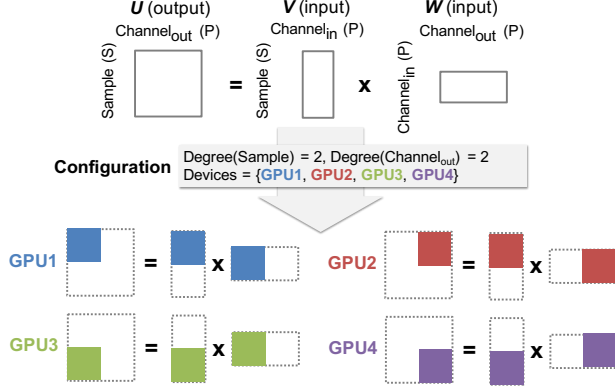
**U** (output)
Channel$_{out}$ (P)
Sample (S)
=
**V** (input)
Channel$_{in}$ (P)
Sample (S)
x
**W** (input)
Channel$_{out}$ (P)
Channel$_{in}$ (P)

**Configuration**
Degree(Sample) = 2, Degree(Channel$_{out}$) = 2
Devices = {GPU1, GPU2, GPU3, GPU4}

GPU1 = x
GPU2 = x
GPU3 = x
GPU4 = x